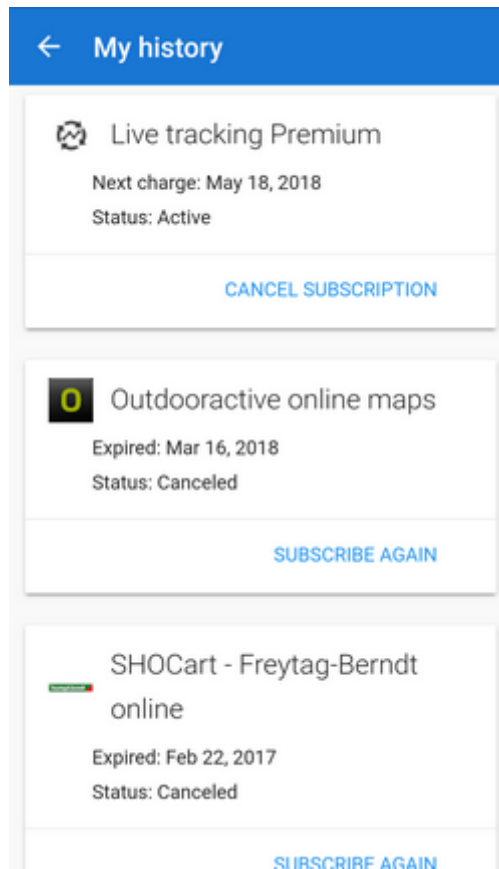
← My history

Live tracking Premium
Next charge: May 18, 2018
Status: Active

CANCEL SUBSCRIPTION

O Outdooractive online maps
Expired: Mar 16, 2018
Status: Canceled

SUBSCRIBE AGAIN

SHOCart - Freytag-Berndt online
Expired: Feb 22, 2017
Status: Canceled

SUBSCRIBE AGAIN